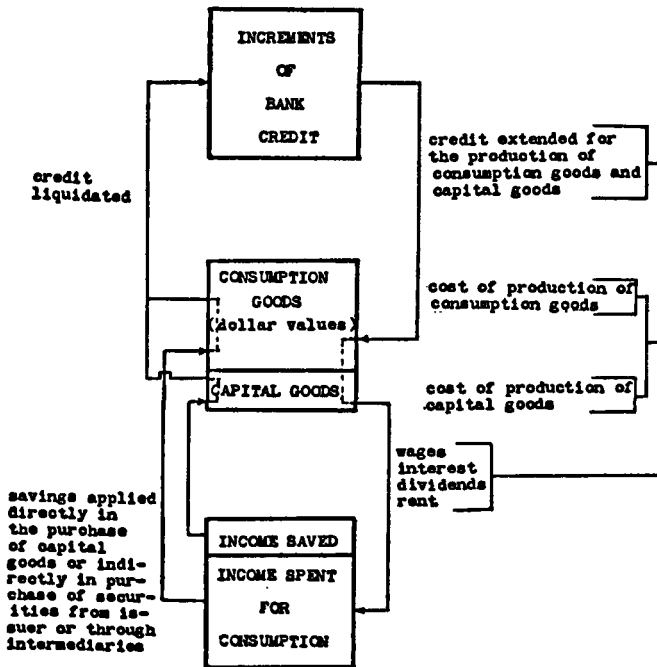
INCREMENTS
OF
BANK
CREDIT

credit liquidated

credit extended for the production of consumption goods and capital goods

CONSUMPTION GOODS (dollar values)

CAPITAL GOODS

cost of production of consumption goods

cost of production of capital goods

wages
interest
dividends
rent

savings applied directly in the purchase of capital goods or indirectly in purchase of securities from issuer or through intermediaries

INCOME SAVED

INCOME SPENT FOR CONSUMPTION